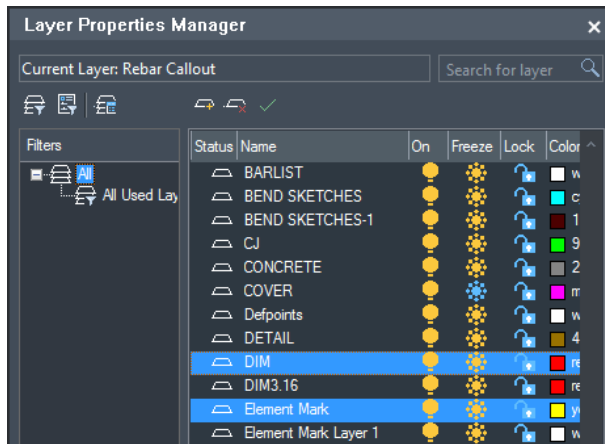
Layer Properties Manager
×
Current Layer: Rebar Callout
Search for layer

Filters
All
All Used Lay

| Status | Name | On | Freeze | Lock | Color |
|---|---|---|---|---|---|
| | BARLIST | | | | w |
| | BEND SKETCHES | | | | c |
| | BEND SKETCHES-1 | | | | 1 |
| | CJ | | | | 9 |
| | CONCRETE | | | | 2 |
| | COVER | | | | m |
| | Defpoints | | | | w |
| | DETAIL | | | | 4 |
| | DIM | | | | re |
| | DIM3.16 | | | | re |
| | Element Mark | | | | y |
| | Element Mark Layer 1 | | | | w |